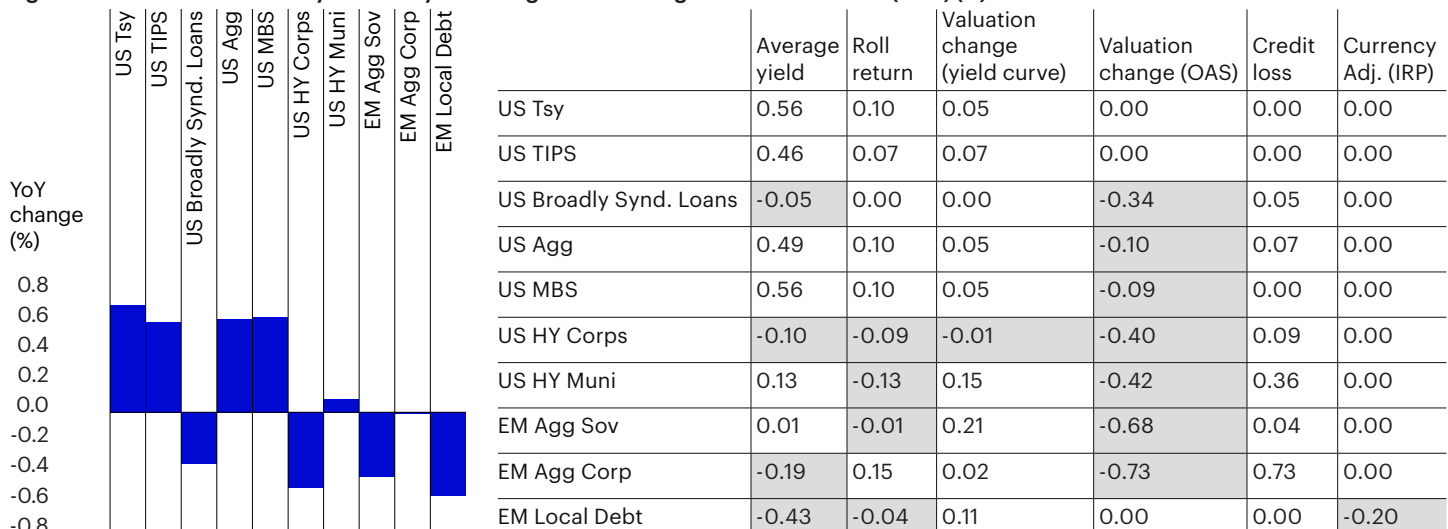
US Tsy
US TIPS
US Broadly Synd. Loans
US Agg
US MBS
US HY Corps
US HY Muni
EM Agg Sov
EM Agg Corp
EM Local Debt

YoY change (%)

0.8
0.6
0.4
0.2
0.0
-0.2
-0.4
-0.6
-0.8

| | Average yield | Roll return | Valuation change (yield curve) | Valuation change (OAS) | Credit loss | Currency Adj. (IRP) |
|---|---|---|---|---|---|---|
| US Tsy | 0.56 | 0.10 | 0.05 | 0.00 | 0.00 | 0.00 |
| US TIPS | 0.46 | 0.07 | 0.07 | 0.00 | 0.00 | 0.00 |
| US Broadly Synd. Loans | -0.05 | 0.00 | 0.00 | -0.34 | 0.05 | 0.00 |
| US Agg | 0.49 | 0.10 | 0.05 | -0.10 | 0.07 | 0.00 |
| US MBS | 0.56 | 0.10 | 0.05 | -0.09 | 0.00 | 0.00 |
| US HY Corps | -0.10 | -0.09 | -0.01 | -0.40 | 0.09 | 0.00 |
| US HY Muni | 0.13 | -0.13 | 0.15 | -0.42 | 0.36 | 0.00 |
| EM Agg Sov | 0.01 | -0.01 | 0.21 | -0.68 | 0.04 | 0.00 |
| EM Agg Corp | -0.19 | 0.15 | 0.02 | -0.73 | 0.73 | 0.00 |
| EM Local Debt | -0.43 | -0.04 | 0.11 | 0.00 | 0.00 | -0.20 |